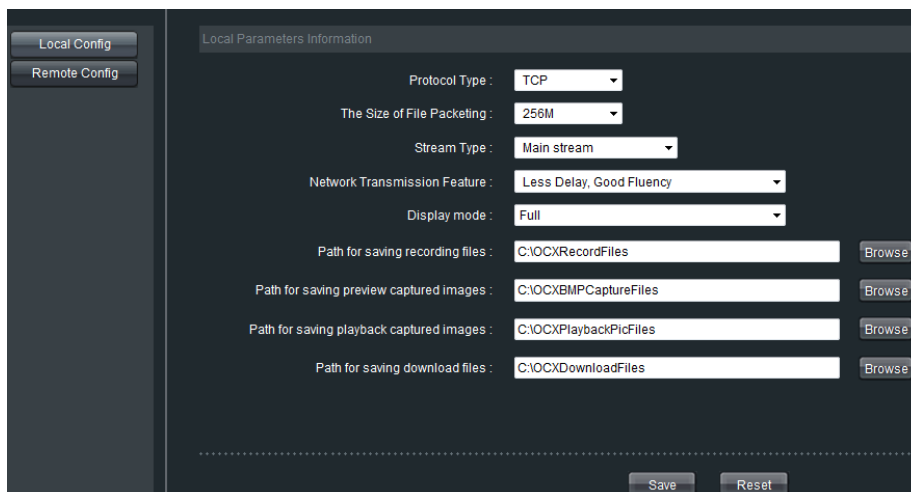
Local Config
Remote Config

Local Parameters Information

Protocol Type : TCP

The Size of File Packeting : 256M

Stream Type : Main stream

Network Transmission Feature : Less Delay, Good Fluency

Display mode : Full

Path for saving recording files : C:\OCXRecordFiles Browse

Path for saving preview captured images : C:\OCXBMPCaptureFiles Browse

Path for saving playback captured images : C:\OCXPlaybackPicFiles Browse

Path for saving download files : C:\OCXDownloadFiles Browse

Save Reset